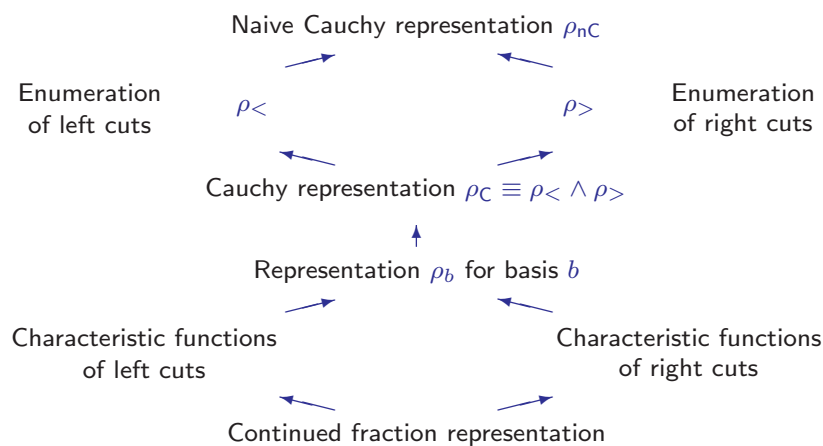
Naive Cauchy representation $\rho_{\mathsf{nC}}$

Enumeration of left cuts

$\rho_{<}$

$\rho_{>}$

Enumeration of right cuts

Cauchy representation $\rho_{\mathsf{C}} \equiv \rho_{<} \wedge \rho_{>}$

Representation $\rho_b$ for basis $b$

Characteristic functions of left cuts

Characteristic functions of right cuts

Continued fraction representation